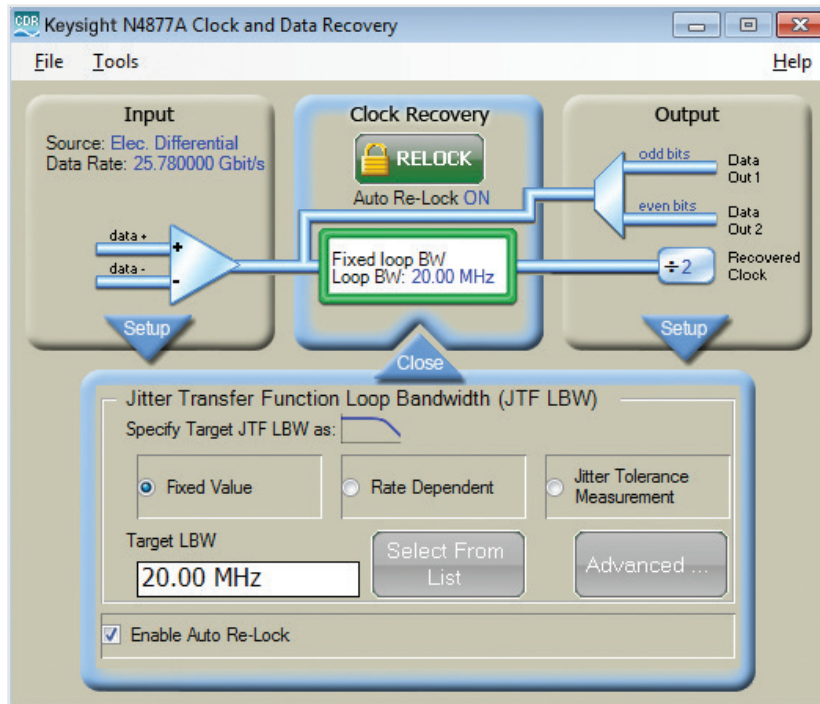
CDR Keysight N4877A Clock and Data Recovery

File Tools Help

Input
Source: Elec. Differential
Data Rate: 25.780000 Gbit/s

data +
data -
+
-

Setup

Clock Recovery
RELOCK
Auto Re-Lock ON

Fixed loop BW
Loop BW: 20.00 MHz

Close

Output
odd bits
Data Out 1
even bits
Data Out 2
÷2
Recovered Clock

Setup

Jitter Transfer Function Loop Bandwidth (JTF LBW)
Specify Target JTF LBW as:

Fixed Value
Rate Dependent
Jitter Tolerance Measurement

Target LBW
20.00 MHz

Select From List

Advanced ...

Enable Auto Re-Lock